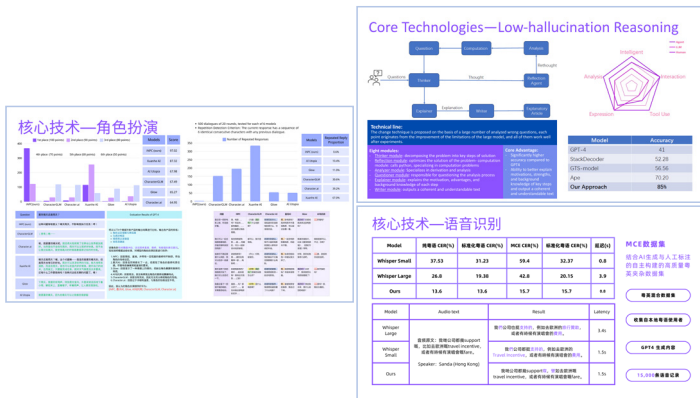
核心技术—角色扮演

Core Technologies—Low-hallucination Reasoning

Question
Computation
Analysis
Questions
Thought
Rethought
Thinker
Reflection Agent
Explanation
Explainer
Writer
Explanatory Answer

Technical line:

Core Advantage:

| Model | Accuracy |
|---|---|
| GPT-4 | 41 |
| StackDecoder | 52.28 |
| GTS-model | 56.56 |
| Ape | 70.20 |
| Our Approach | 85% |

Intelligent
Interaction
Analysis
Expression
Tool Use

核心技术—语音识别

| Model | 粤语音 CER(%) | 标准化粤语 CER(%) | MCE CER(%) | 标准化粤语 CER(%) | 延迟(s) |
|---|---|---|---|---|---|
| Whisper Small | 37.53 | 31.23 | 59.4 | 32.37 | 0.8 |
| Whisper Large | 26.0 | 19.38 | 42.8 | 20.15 | 3.9 |
| Ours | 13.6 | 13.6 | 15.7 | 15.7 | 0.9 |

| Model | Audio text | Result | Latency |
|---|---|---|---|
| Whisper Large | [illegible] | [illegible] | 3.4s |
| Whisper Small | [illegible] | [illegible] | 1.1s |
| Ours | Speaker: Sandia (Hong Kong) | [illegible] | 1.1s |

MCE数据集
结合AI生成与人工标注的自主构建的高质量粤英夹杂数据集
粤英混合数据集
收集日本地粤语录音者
GPT4 生成内容
15,000条语音记录